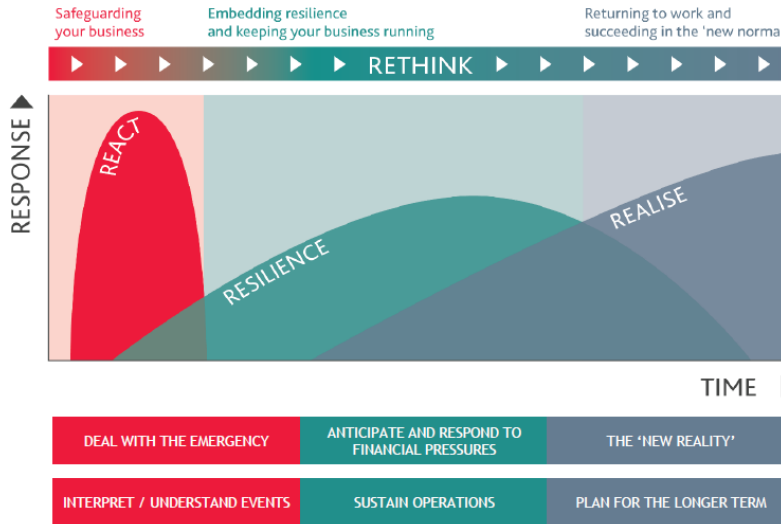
Safeguarding your business

Embedding resilience and keeping your business running

Returning to work and succeeding in the 'new norma

RETHINK

RESPONSE

REACT

RESILIENCE

REALISE

TIME

| DEAL WITH THE EMERGENCY | ANTICIPATE AND RESPOND TO FINANCIAL PRESSURES | THE 'NEW REALITY' |
|---|---|---|
| INTERPRET / UNDERSTAND EVENTS | SUSTAIN OPERATIONS | PLAN FOR THE LONGER TERM |